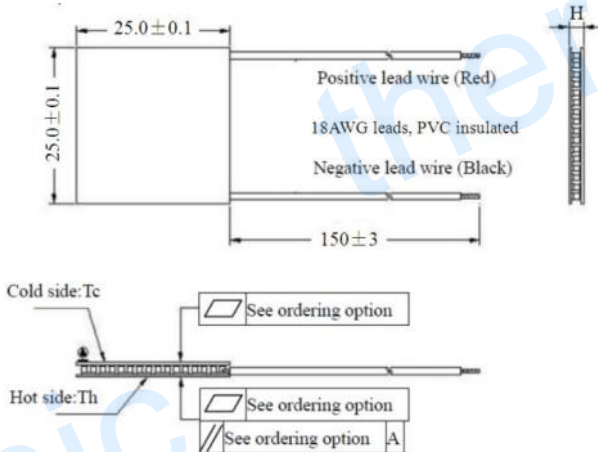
25.0±0.1

H

25.0±0.1

Positive lead wire (Red)

18AWG leads, PVC insulated

Negative lead wire (Black)

150±3

Cold side:Tc

See ordering option

Hot side:Th

See ordering option

See ordering option A